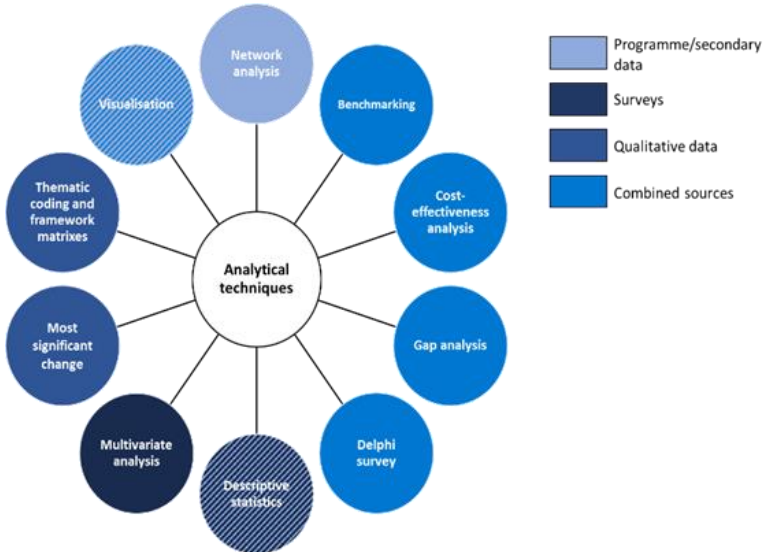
Analytical techniques

Network analysis

Benchmarking

Cost-effectiveness analysis

Gap analysis

Delphi survey

Descriptive statistics

Multivariate analysis

Most significant change

Thematic coding and framework matrixes

Visualisation

Programme/secondary data

Surveys

Qualitative data

Combined sources